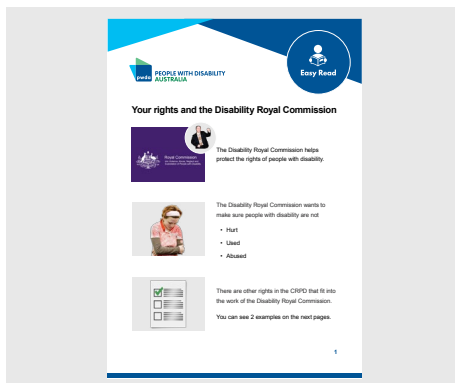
pwda PEOPLE WITH DISABILITY AUSTRALIA

Easy Read

Your rights and the Disability Royal Commission

Royal Commission

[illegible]

The Disability Royal Commission helps protect the rights of people with disability.

The Disability Royal Commission wants to make sure people with disability are not

• Hurt
• Used
• Abused

There are other rights in the CRPD that fit into the work of the Disability Royal Commission.

You can see 2 examples on the next pages.

1